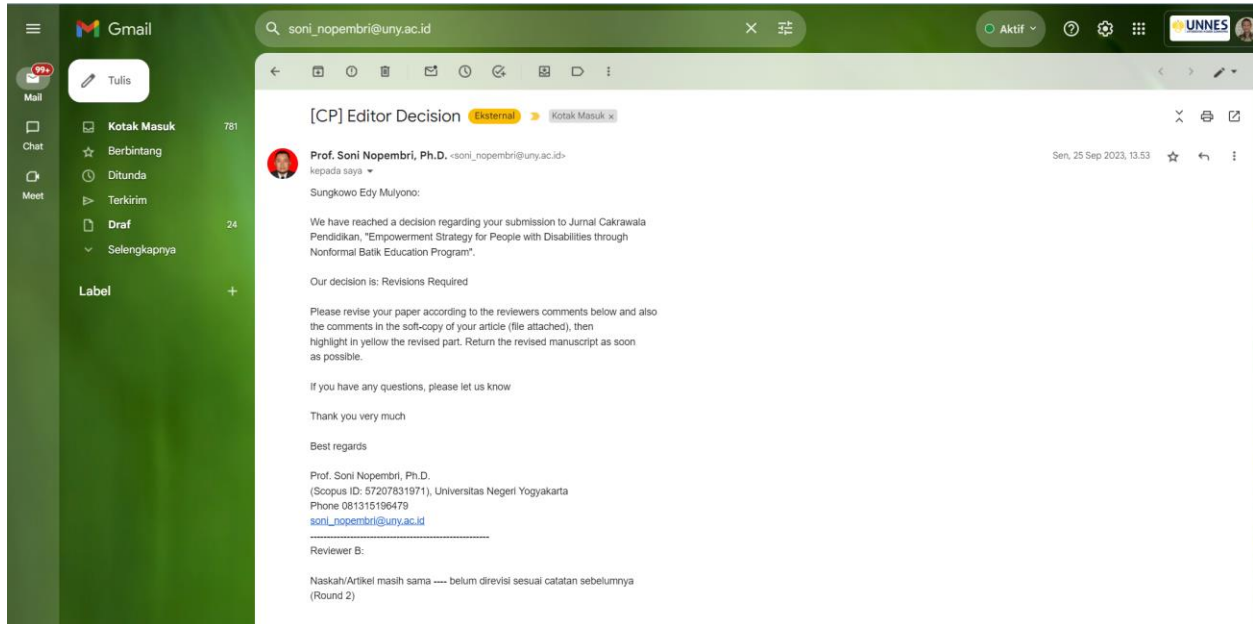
Gmail

soni_nopembri@uny.ac.id

Aktif

UNNES

99+
Mail

Chat

Meet

Tulis

Kotak Masuk 781
Berbintang
Ditunda
Terkirim
Draf 24
Selengkapnya

Label +

[CP] Editor Decision Eksternal Kotak Masuk x

Prof. Soni Nopembri, Ph.D. <soni_nopembri@uny.ac.id>
kepada saya

Sen, 25 Sep 2023, 13.53

Sungkowo Edy Mulyono:

We have reached a decision regarding your submission to Jurnal Cakrawala Pendidikan, "Empowerment Strategy for People with Disabilities through Nonformal Batik Education Program".

Our decision is: Revisions Required

Please revise your paper according to the reviewers comments below and also the comments in the soft-copy of your article (file attached), then highlight in yellow the revised part. Return the revised manuscript as soon as possible.

If you have any questions, please let us know

Thank you very much

Best regards

Prof. Soni Nopembri, Ph.D.
(Scopus ID: 57207831971), Universitas Negeri Yogyakarta
Phone 081315196479
soni_nopembri@uny.ac.id
------------------------------------------------------
Reviewer B:

Naskah/Artikel masih sama ---- belum direvisi sesuai catatan sebelumnya
(Round 2)